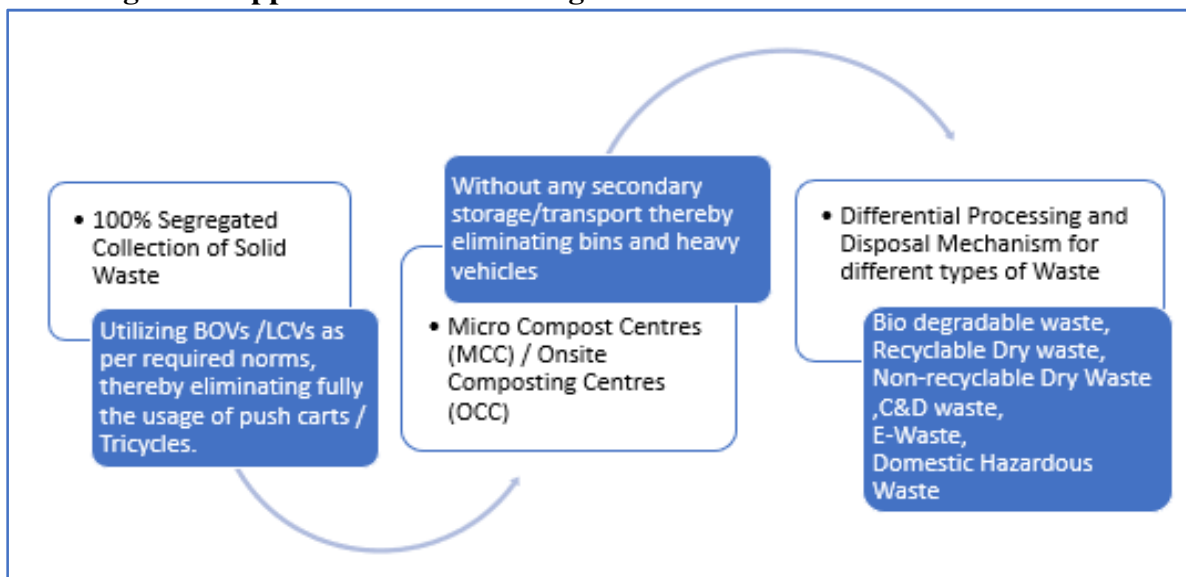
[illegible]

• 100% Segregated Collection of Solid Waste

Utilizing BOVs /LCVs as per required norms, thereby eliminating fully the usage of push carts / Tricycles.

Without any secondary storage/transport thereby eliminating bins and heavy vehicles

• Micro Compost Centres (MCC) / Onsite Composting Centres (OCC)

• Differential Processing and Disposal Mechanism for different types of Waste

Bio degradable waste,
Recyclable Dry waste,
Non-recyclable Dry Waste ,C&D waste,
E-Waste,
Domestic Hazardous Waste